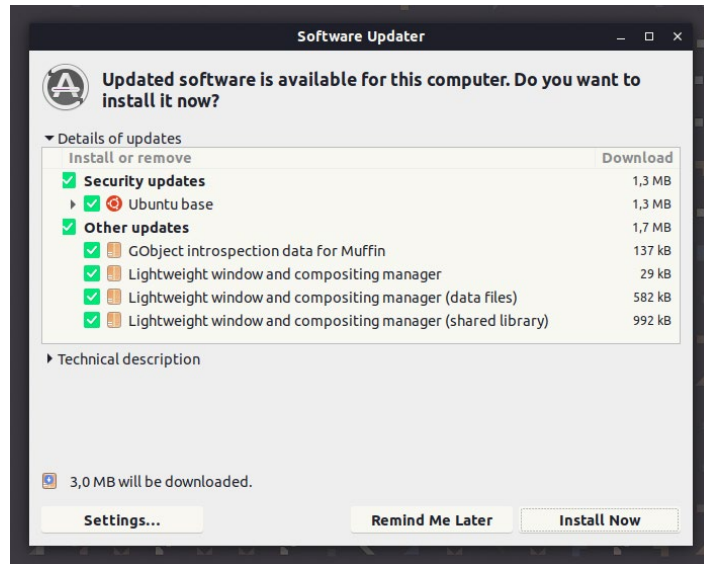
Software Updater

Updated software is available for this computer. Do you want to install it now?

Details of updates

| Install or remove | Download |
|---|---|
| Security updates | 1,3 MB |
| Ubuntu base | 1,3 MB |
| Other updates | 1,7 MB |
| GObject introspection data for Muffin | 137 kB |
| Lightweight window and compositing manager | 29 kB |
| Lightweight window and compositing manager (data files) | 582 kB |
| Lightweight window and compositing manager (shared library) | 992 kB |

Technical description

3,0 MB will be downloaded.

Settings...

Remind Me Later

Install Now